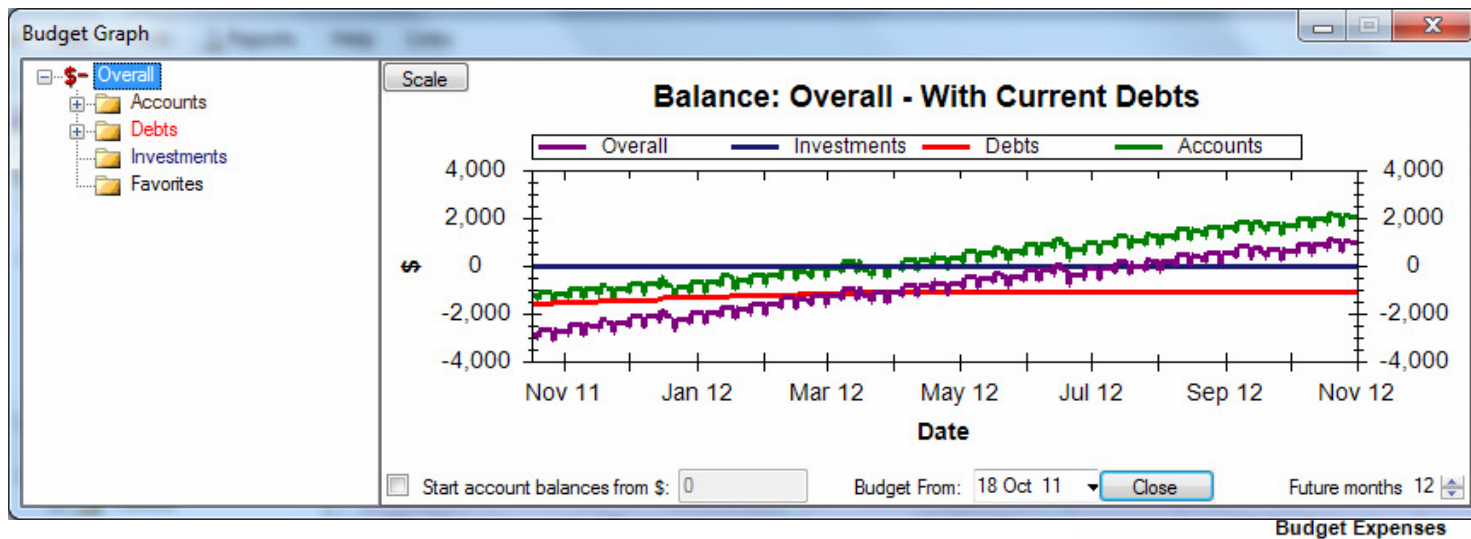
Budget Graph

$- Overall
Accounts
Debts
Investments
Favorites

Scale

Balance: Overall - With Current Debts

Overall
Investments
Debts
Accounts

4,000
2,000
0
-2,000
-4,000

$

4,000
2,000
0
-2,000
-4,000

Nov 11
Jan 12
Mar 12
May 12
Jul 12
Sep 12
Nov 12

Date

Start account balances from $: 0

Budget From: 18 Oct 11

Close

Future months 12

Budget Expenses